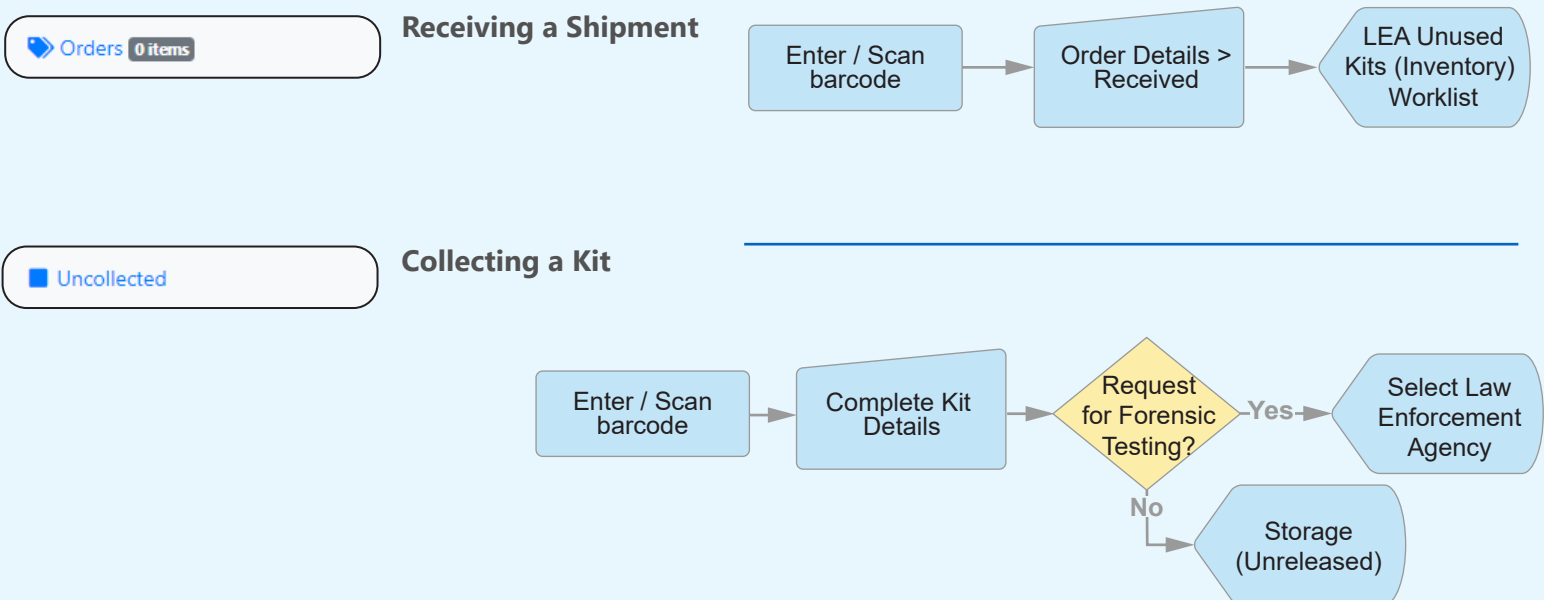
Orders 0 items

Receiving a Shipment

Enter / Scan barcode

Order Details > Received

LEA Unused Kits (Inventory) Worklist

Uncollected

Collecting a Kit

Enter / Scan barcode

Complete Kit Details

Request for Forensic Testing?

Yes

Select Law Enforcement Agency

No

Storage (Unreleased)